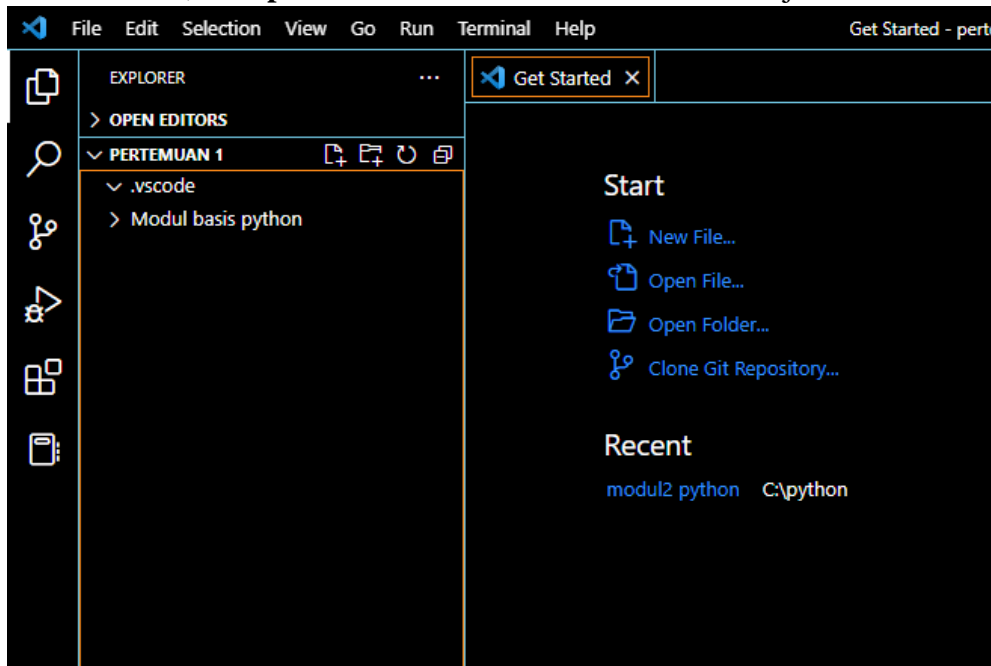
File Edit Selection View Go Run Terminal Help

Get Started - perte

EXPLORER ...

> OPEN EDITORS

∨ PERTEMUAN 1

∨ .vscode

> Modul basis python

Get Started ×

Start

New File...

Open File...

Open Folder...

Clone Git Repository...

Recent

modul2 python C:\python